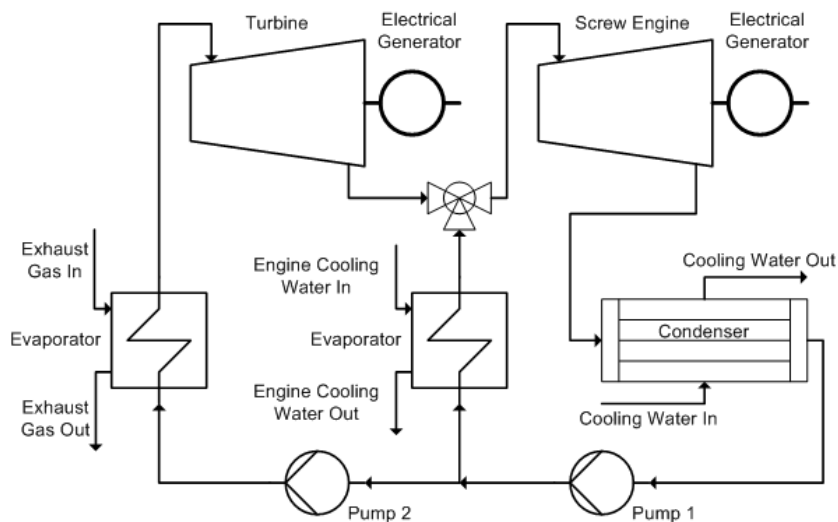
Turbine

Electrical Generator

Screw Engine

Electrical Generator

Exhaust Gas In

Evaporator

Exhaust Gas Out

Engine Cooling Water In

Evaporator

Engine Cooling Water Out

Cooling Water Out

Condenser

Cooling Water In

Pump 2

Pump 1